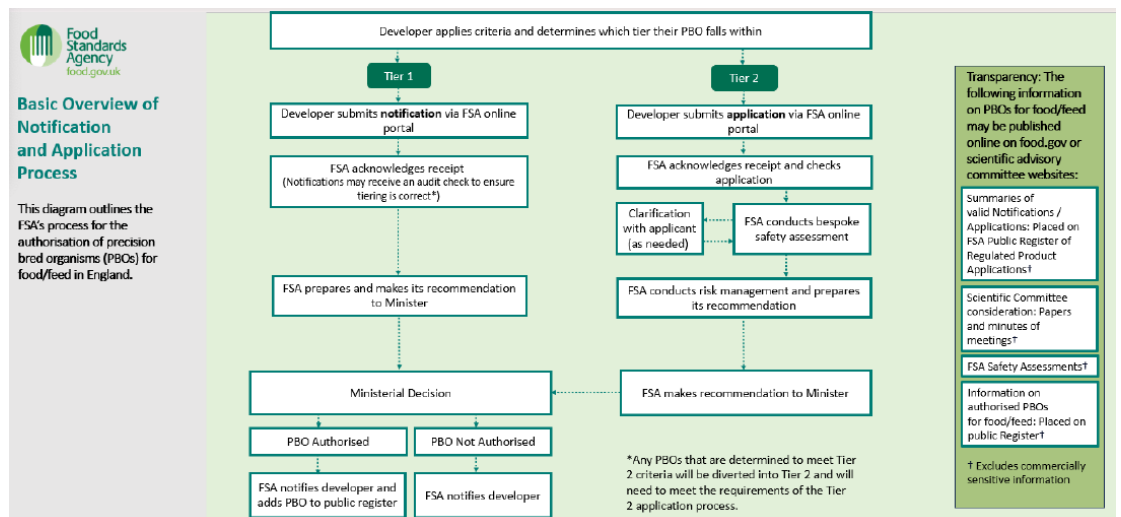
Food Standards Agency
food.gov.uk

Basic Overview of Notification and Application Process

This diagram outlines the FSA's process for the authorisation of precision bred organisms (PBOs) for food/feed in England.

Developer applies criteria and determines which tier their PBO falls within

Tier 1

Developer submits **notification** via FSA online portal

FSA acknowledges receipt
(Notifications may receive an audit check to ensure tiering is correct*)

FSA prepares and makes its recommendation to Minister

Tier 2

Developer submits **application** via FSA online portal

FSA acknowledges receipt and checks application

Clarification with applicant (as needed)

FSA conducts bespoke safety assessment

FSA conducts risk management and prepares its recommendation

FSA makes recommendation to Minister

Ministerial Decision

PBO Authorised

PBO Not Authorised

FSA notifies developer and adds PBO to public register

FSA notifies developer

*Any PBOs that are determined to meet Tier 2 criteria will be diverted into Tier 2 and will need to meet the requirements of the Tier 2 application process.

Transparency: The following information on PBOs for food/feed may be published online on food.gov or scientific advisory committee websites:

Summaries of valid Notifications / Applications: Placed on FSA Public Register of Regulated Product Applications†

Scientific Committee consideration: Papers and minutes of meetings†

FSA Safety Assessments†

Information on authorised PBOs for food/feed: Placed on public Register†

† Excludes commercially sensitive information